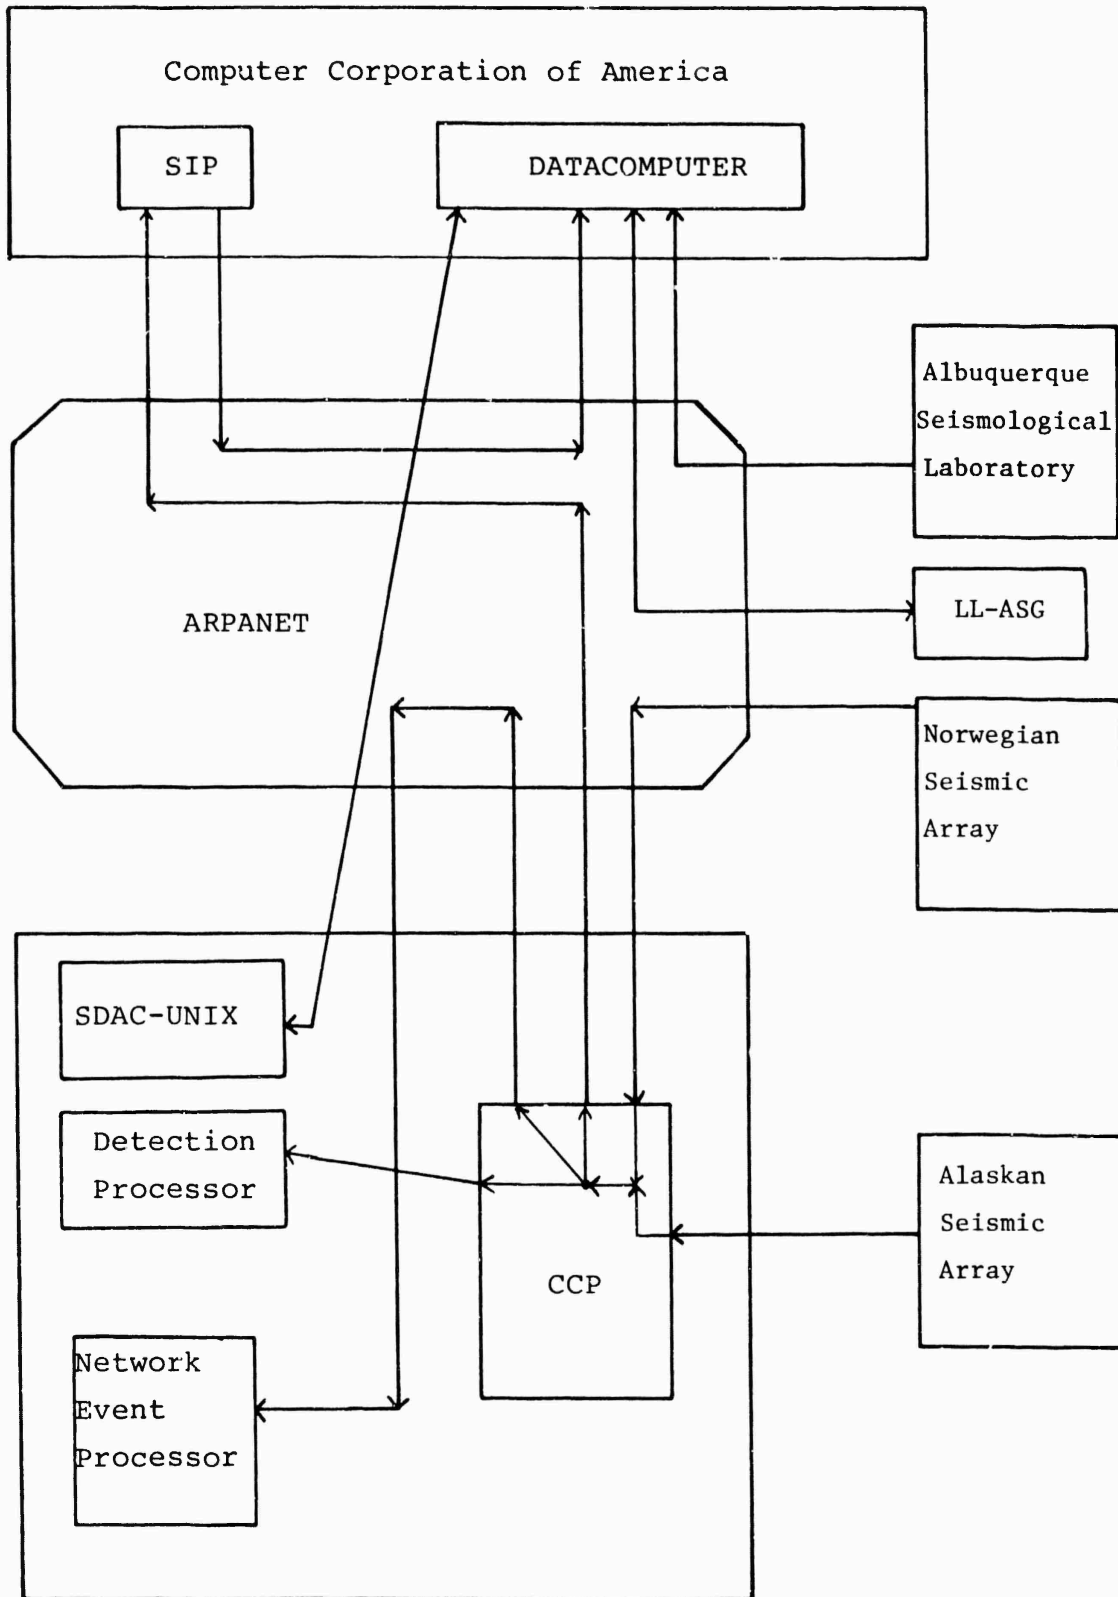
Computer Corporation of America

SIP

DATACOMPUTER

Albuquerque Seismological Laboratory

ARPANET

LL-ASG

Norwegian Seismic Array

SDAC-UNIX

Detection Processor

CCP

Alaskan Seismic Array

Network Event Processor